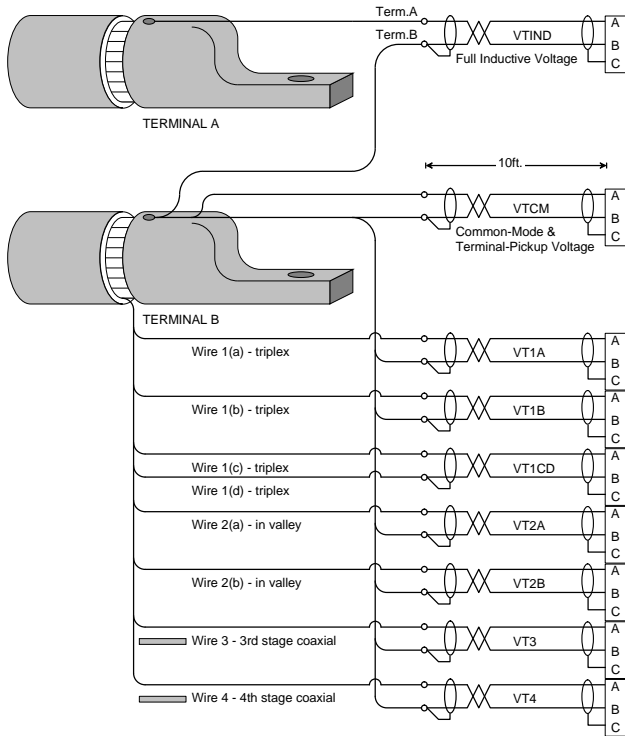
Term.A
Term.B
VTIND
A
B
C
Full Inductive Voltage
TERMINAL A
10ft.
VTCM
A
B
C
Common-Mode &
Terminal-Pickup Voltage
TERMINAL B
Wire 1(a) - triplex
VT1A
A
B
C
Wire 1(b) - triplex
VT1B
A
B
C
Wire 1(c) - triplex
VT1CD
A
B
C
Wire 1(d) - triplex
Wire 2(a) - in valley
VT2A
A
B
C
Wire 2(b) - in valley
VT2B
A
B
C
Wire 3 - 3rd stage coaxial
VT3
A
B
C
Wire 4 - 4th stage coaxial
VT4
A
B
C